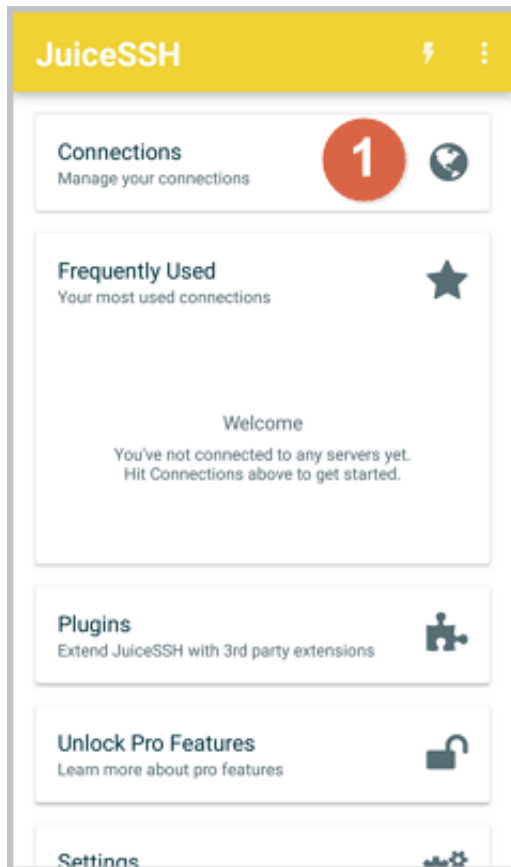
JuiceSSH

Connections
Manage your connections

1

Frequently Used
Your most used connections

Welcome

You've not connected to any servers yet.
Hit Connections above to get started.

Plugins
Extend JuiceSSH with 3rd party extensions

Unlock Pro Features
Learn more about pro features

Settings